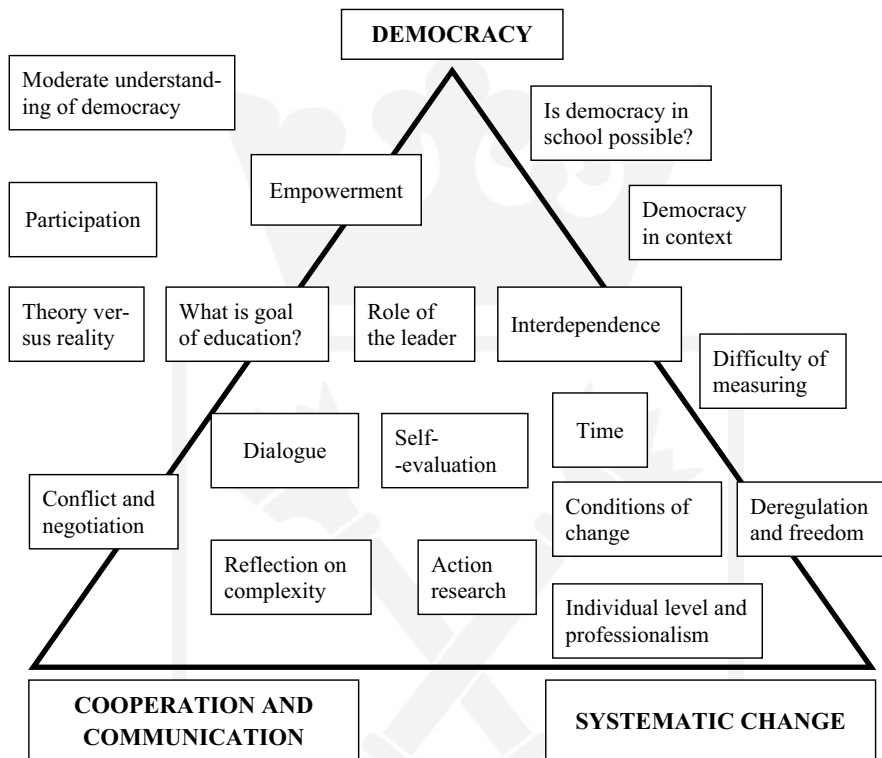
DEMOCRACY

Moderate understanding of democracy

Is democracy in school possible?

Empowerment

Participation

Democracy in context

Theory versus reality

What is goal of education?

Role of the leader

Interdependence

Difficulty of measuring

Dialogue

Self--evaluation

Time

Conflict and negotiation

Conditions of change

Deregulation and freedom

Reflection on complexity

Action research

Individual level and professionalism

COOPERATION AND COMMUNICATION

SYSTEMATIC CHANGE